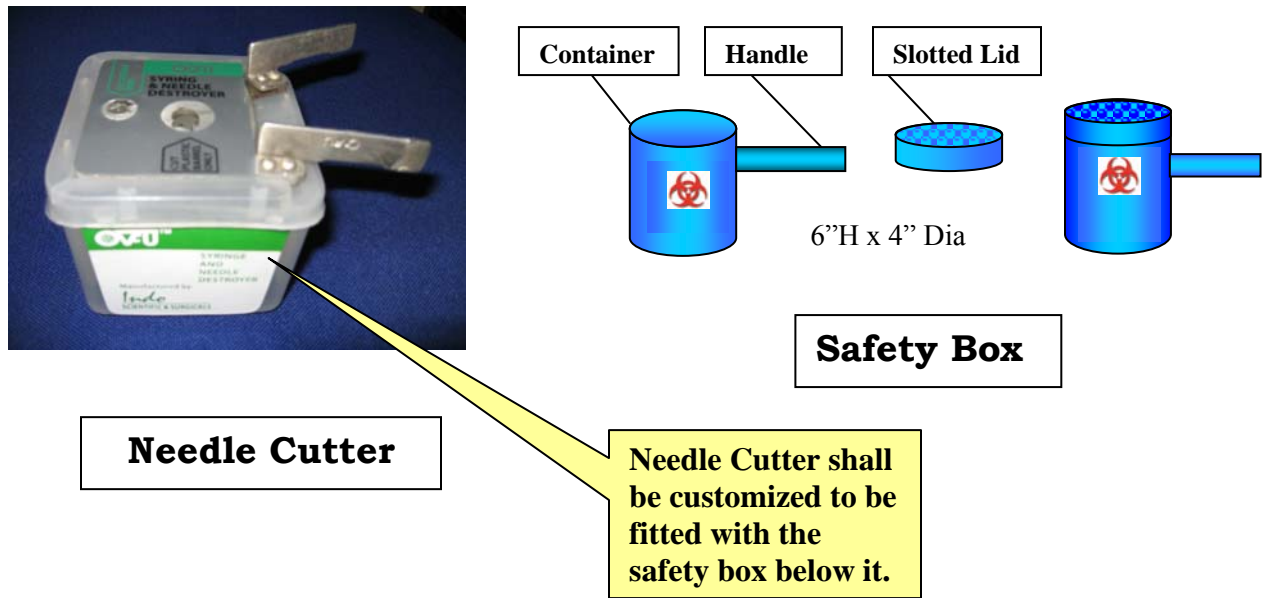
SYRING & NEEDLE DESTROYER

SYRINGE AND NEEDLE DESTROYER

Manufactured by Indo SCIENTIFIC & SURGICALS

Container

Handle

Slotted Lid

6"H x 4" Dia

Safety Box

Needle Cutter

Needle Cutter shall be customized to be fitted with the safety box below it.